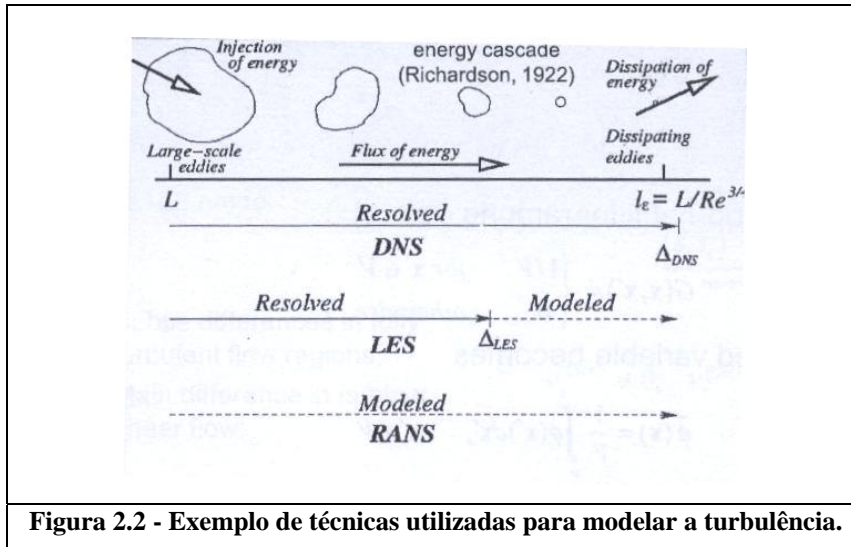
Injection of energy

energy cascade (Richardson, 1922)

Dissipation of energy

Large-scale eddies

Flux of energy

Dissipating eddies

$L$

$l_e = L/Re^{3/4}$

Resolved

DNS

$\Delta_{DNS}$

Resolved

Modeled

LES

$\Delta_{LES}$

Modeled

RANS

Figura 2.2 - Exemplo de técnicas utilizadas para modelar a turbulência.